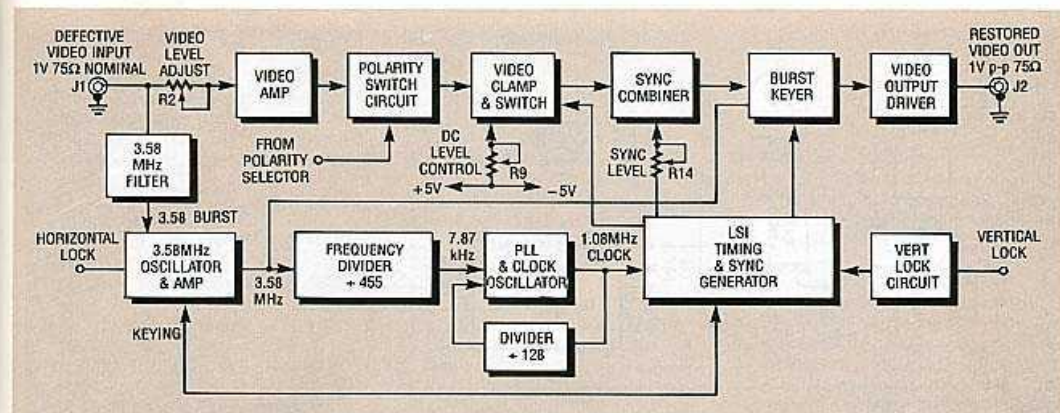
DEFECTIVE VIDEO INPUT 1V 75Ω NOMINAL

J1

VIDEO LEVEL ADJUST

R2

VIDEO AMP

POLARITY SWITCH CIRCUIT

VIDEO CLAMP & SWITCH

SYNC COMBINER

BURST KEYER

VIDEO OUTPUT DRIVER

RESTORED VIDEO OUT 1V p-p 75Ω

J2

3.58 MHz FILTER

FROM POLARITY SELECTOR

DC LEVEL CONTROL

R9

+5V

−5V

SYNC LEVEL

R14

3.58 BURST

HORIZONTAL LOCK

3.58MHz OSCILLATOR & AMP

3.58 MHz

FREQUENCY DIVIDER ÷ 455

7.87 kHz

PLL & CLOCK OSCILLATOR

1.08MHz CLOCK

LSI TIMING & SYNC GENERATOR

VERT LOCK CIRCUIT

VERTICAL LOCK

KEYING

DIVIDER ÷ 128